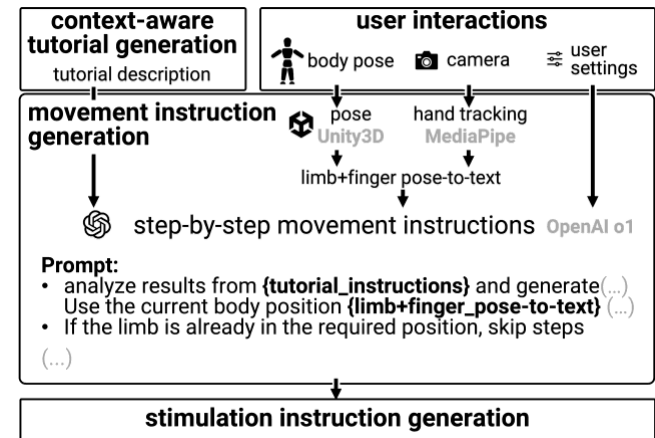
context-aware tutorial generation
tutorial description

user interactions
body pose
camera
user settings

movement instruction generation
pose
Unity3D
hand tracking
MediaPipe
limb+finger pose-to-text

step-by-step movement instructions OpenAI o1

Prompt:
• analyze results from {tutorial_instructions} and generate(...) Use the current body position {limb+finger_pose-to-text} (...)
• If the limb is already in the required position, skip steps
(...)

stimulation instruction generation